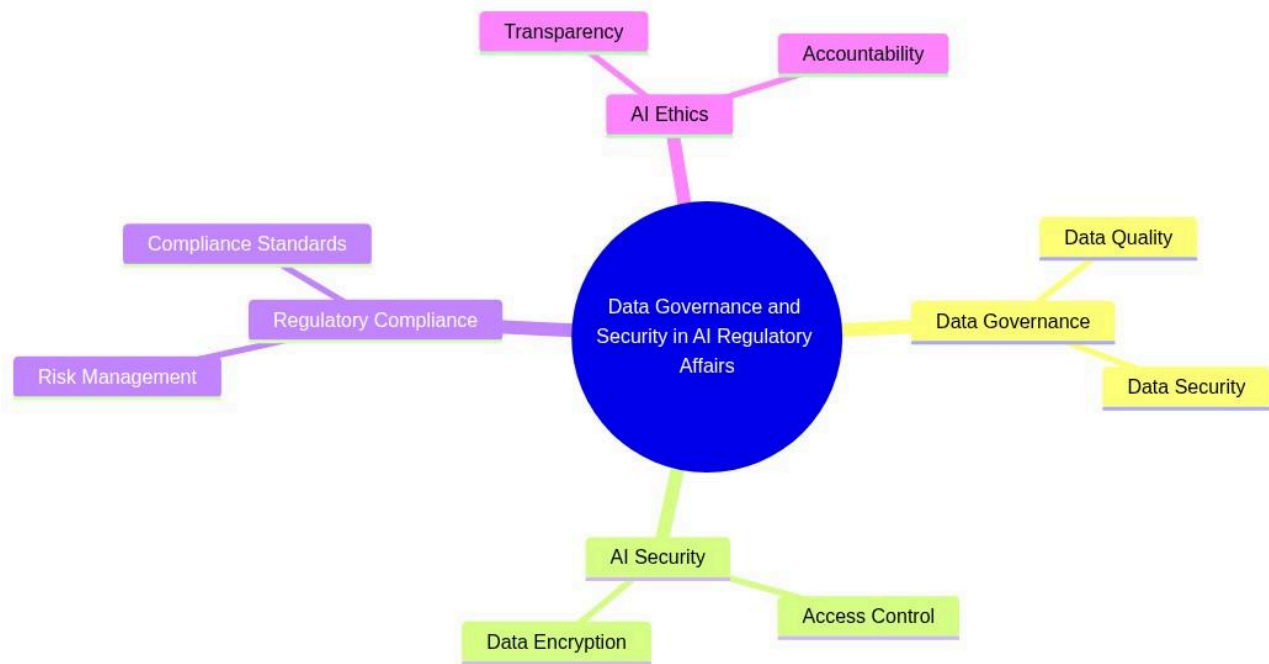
Transparency

Accountability

AI Ethics

Compliance Standards

Regulatory Compliance

Risk Management

Data Governance and Security in AI Regulatory Affairs

Data Quality

Data Governance

Data Security

AI Security

Access Control

Data Encryption